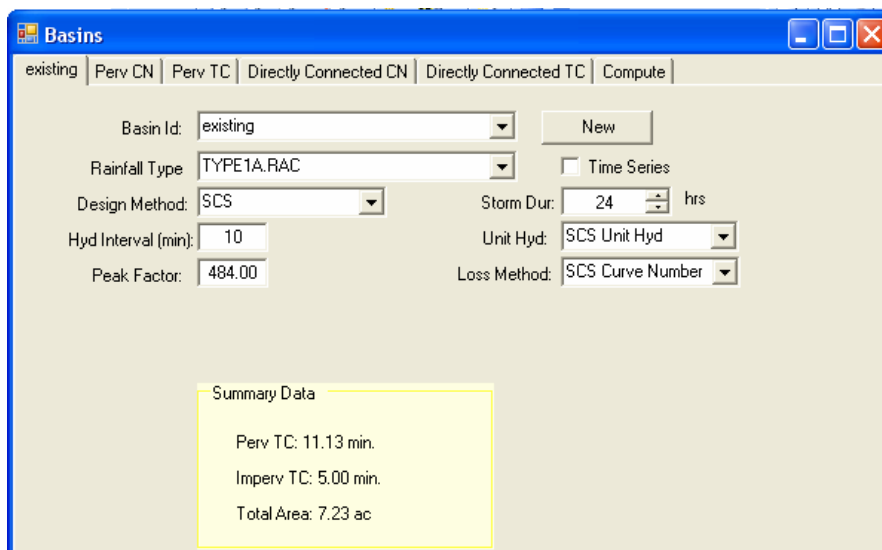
Basins

existing | Perv CN | Perv TC | Directly Connected CN | Directly Connected TC | Compute

Basin Id: existing

New

Rainfall Type TYPE1A.RAC

Time Series

Design Method: SCS

Storm Dur: 24 hrs

Hyd Interval (min): 10

Unit Hyd: SCS Unit Hyd

Peak Factor: 484.00

Loss Method: SCS Curve Number

Summary Data

Perv TC: 11.13 min.

Imperv TC: 5.00 min.

Total Area: 7.23 ac